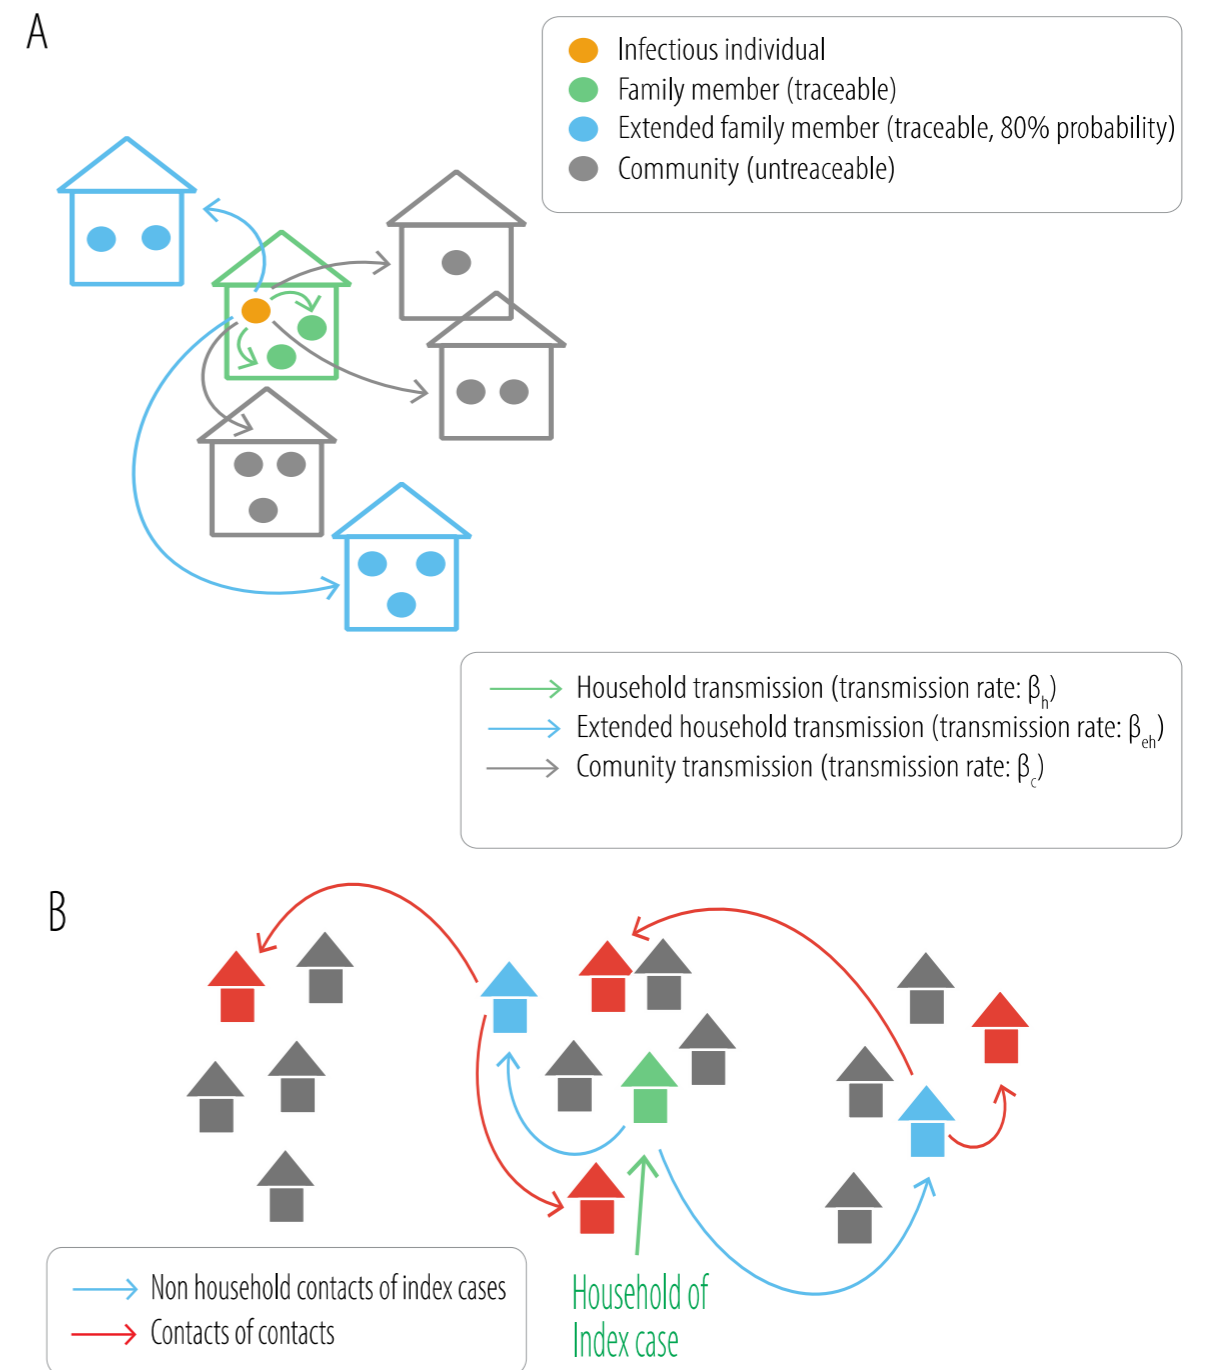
A

Infectious individual
Family member (traceable)
Extended family member (traceable, 80% probability)
Community (untreaceable)

Household transmission (transmission rate: $\beta_h$)
Extended household transmission (transmission rate: $\beta_{eh}$)
Comunity transmission (transmission rate: $\beta_c$)

B

Non household contacts of index cases
Contacts of contacts

Household of Index case